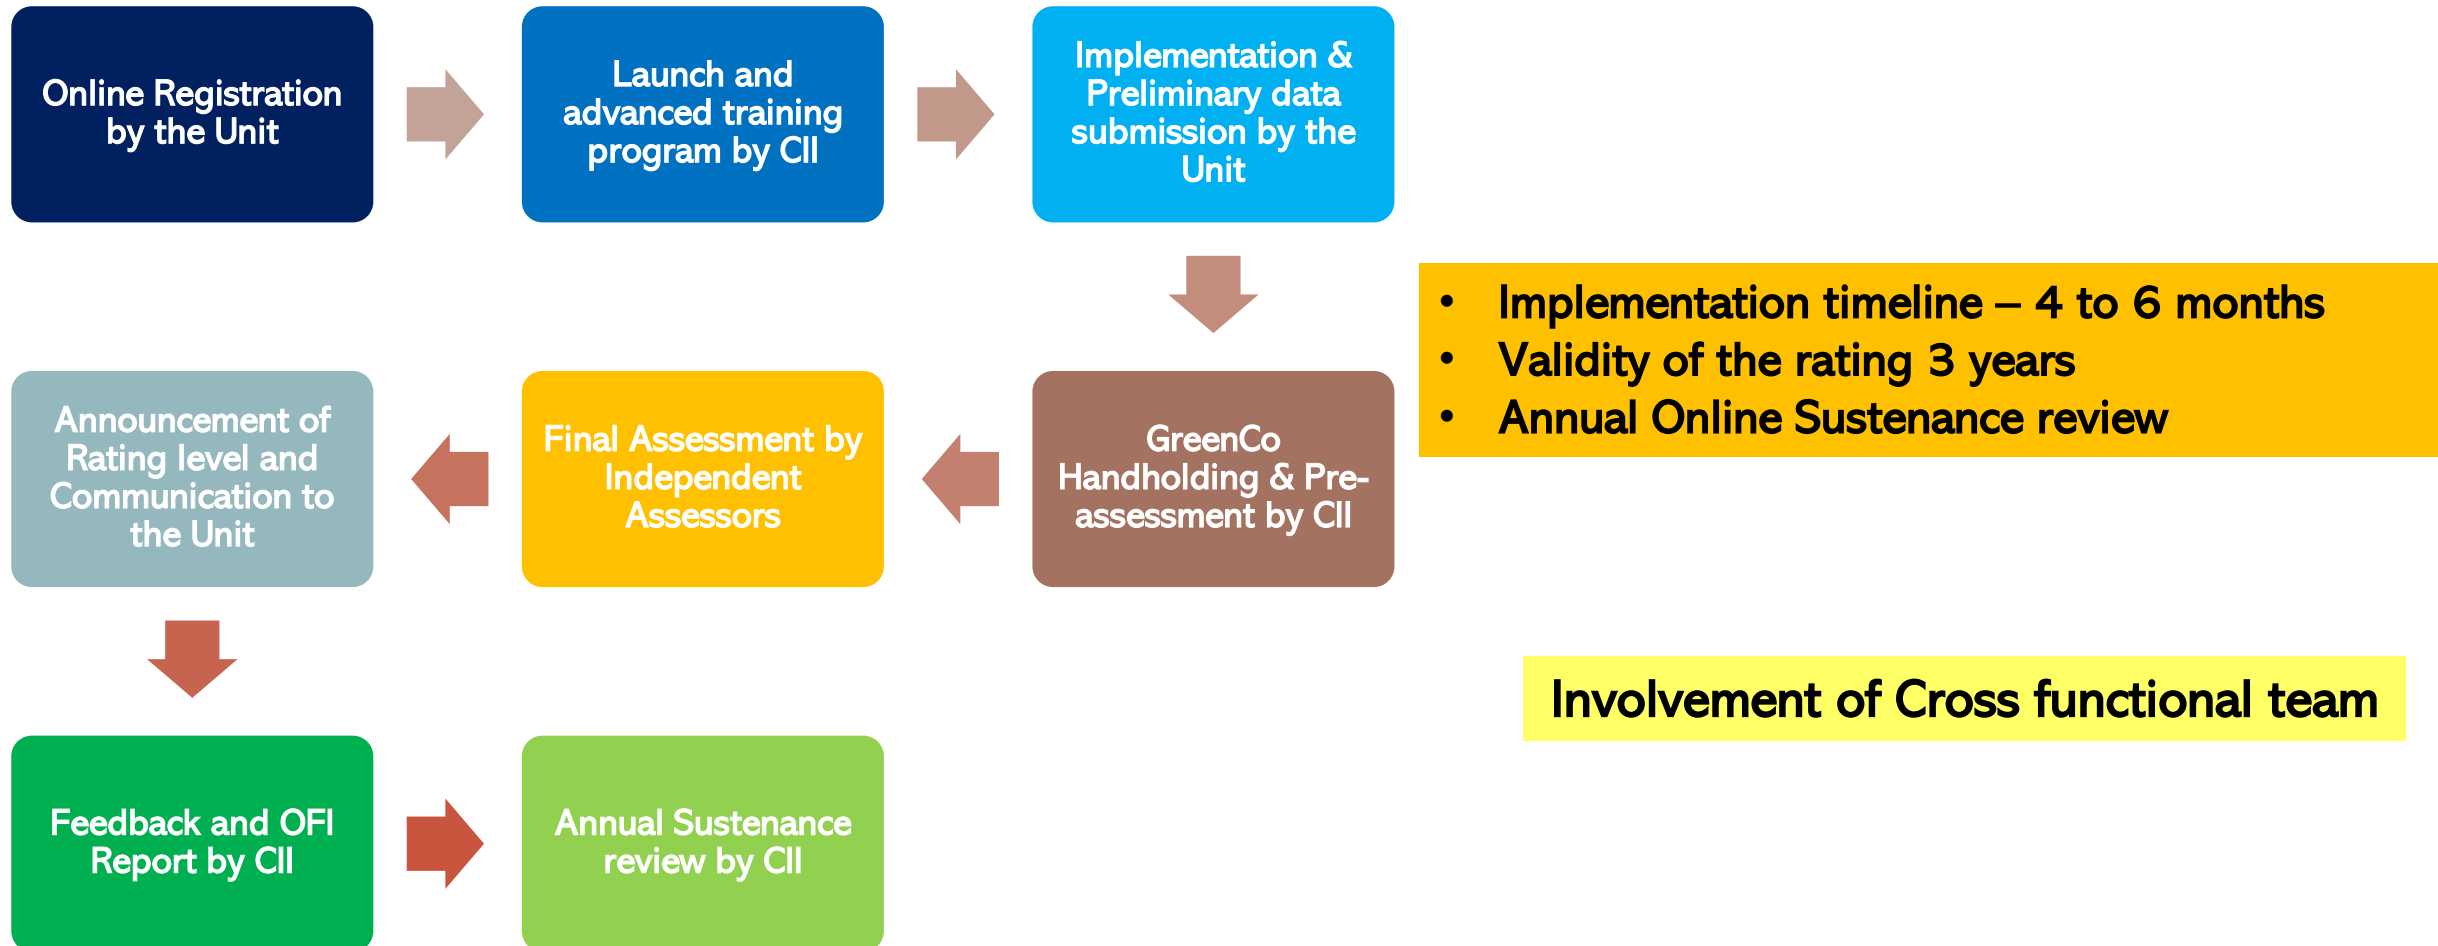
Online Registration by the Unit

Launch and advanced training program by CII

Implementation & Preliminary data submission by the Unit

GreenCo Handholding & Pre-assessment by CII

Final Assessment by Independent Assessors

Announcement of Rating level and Communication to the Unit

Feedback and OFI Report by CII

Annual Sustenance review by CII

• Implementation timeline – 4 to 6 months
• Validity of the rating 3 years
• Annual Online Sustenance review

Involvement of Cross functional team